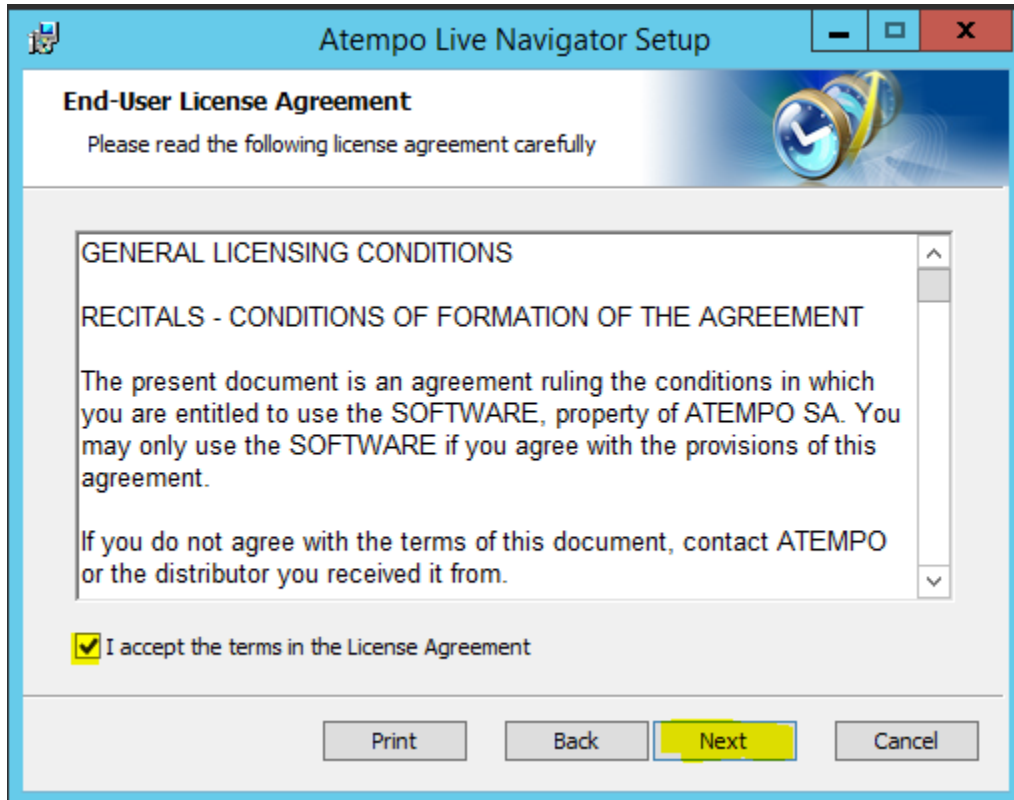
Atempo Live Navigator Setup

End-User License Agreement

Please read the following license agreement carefully

GENERAL LICENSING CONDITIONS

RECITALS - CONDITIONS OF FORMATION OF THE AGREEMENT

The present document is an agreement ruling the conditions in which you are entitled to use the SOFTWARE, property of ATEMPO SA. You may only use the SOFTWARE if you agree with the provisions of this agreement.

If you do not agree with the terms of this document, contact ATEMPO or the distributor you received it from.

I accept the terms in the License Agreement

Print Back Next Cancel